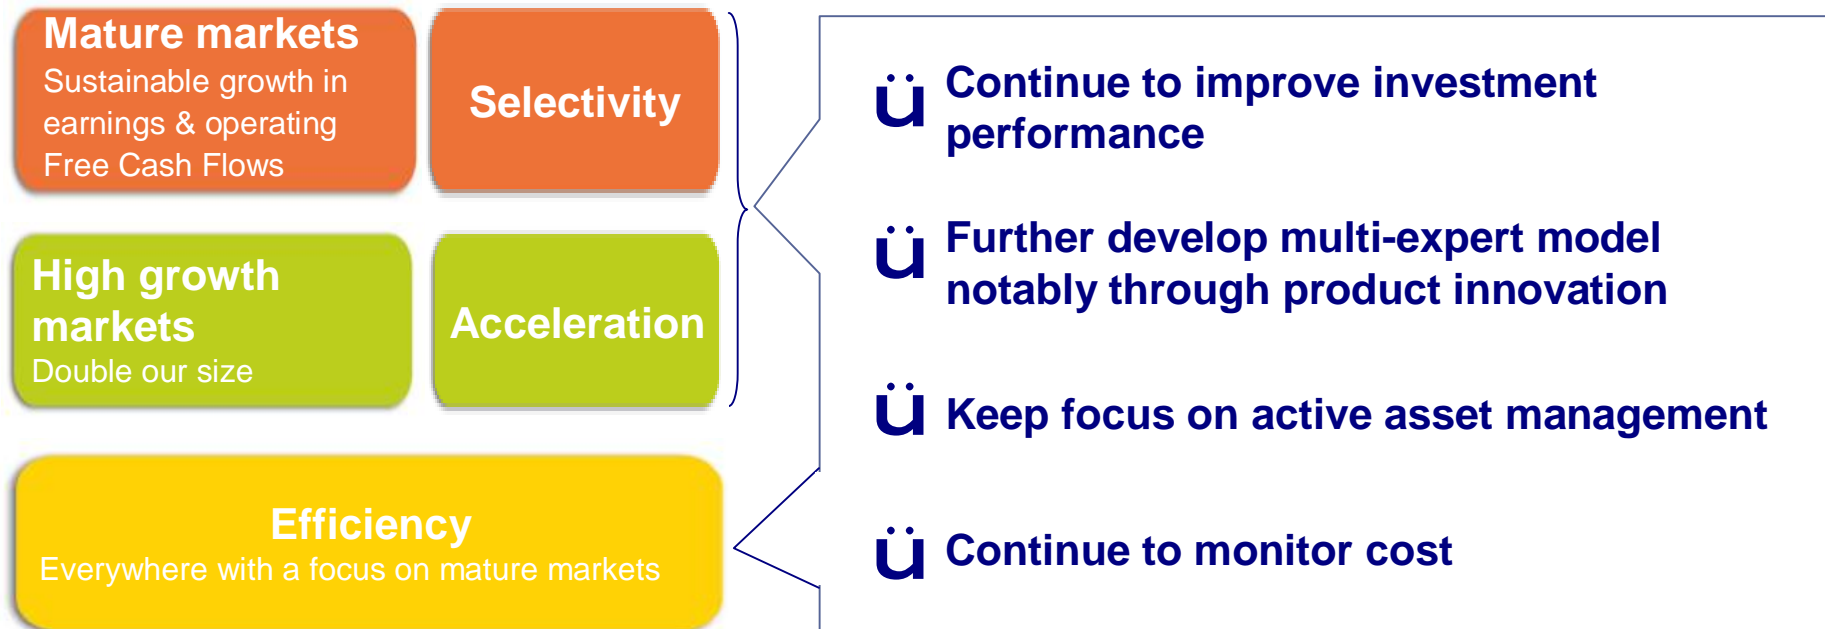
Mature markets
Sustainable growth in earnings & operating Free Cash Flows

Selectivity

High growth markets
Double our size

Acceleration

Efficiency
Everywhere with a focus on mature markets

ü Continue to improve investment performance

ü Further develop multi-expert model notably through product innovation

ü Keep focus on active asset management

ü Continue to monitor cost